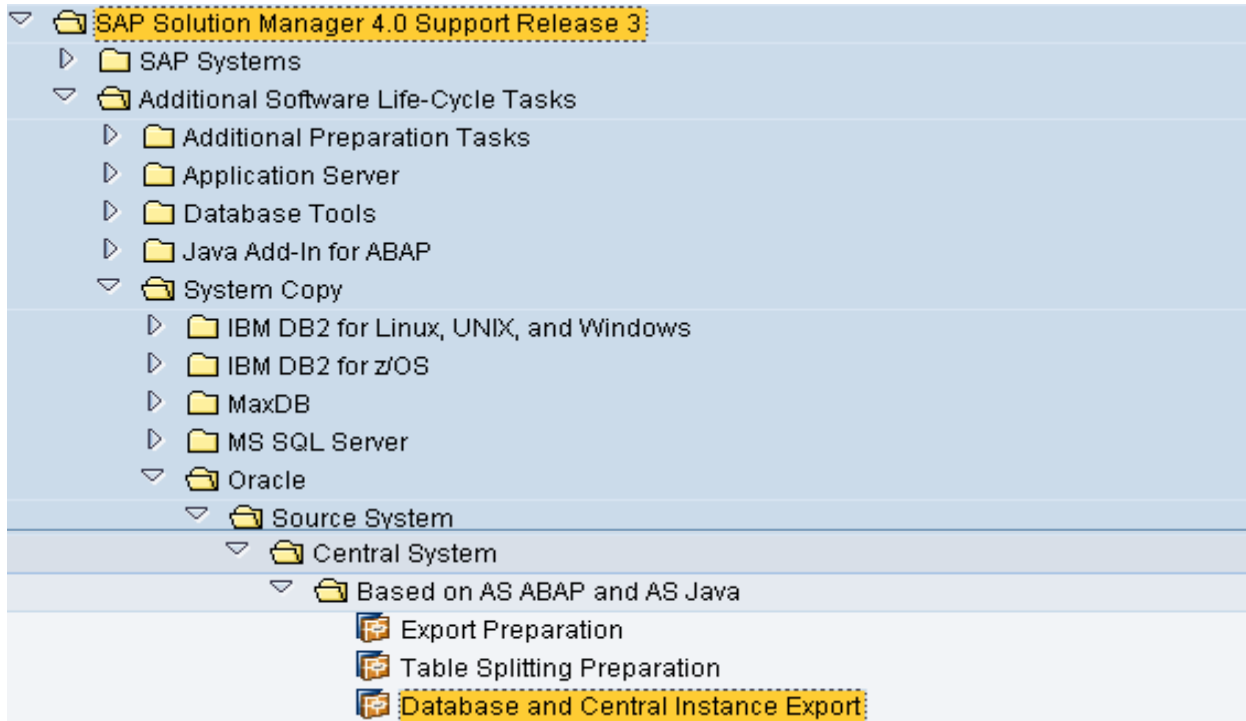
SAP Solution Manager 4.0 Support Release 3
SAP Systems
Additional Software Life-Cycle Tasks
Additional Preparation Tasks
Application Server
Database Tools
Java Add-In for ABAP
System Copy
IBM DB2 for Linux, UNIX, and Windows
IBM DB2 for z/OS
MaxDB
MS SQL Server
Oracle
Source System
Central System
Based on AS ABAP and AS Java
Export Preparation
Table Splitting Preparation
Database and Central Instance Export